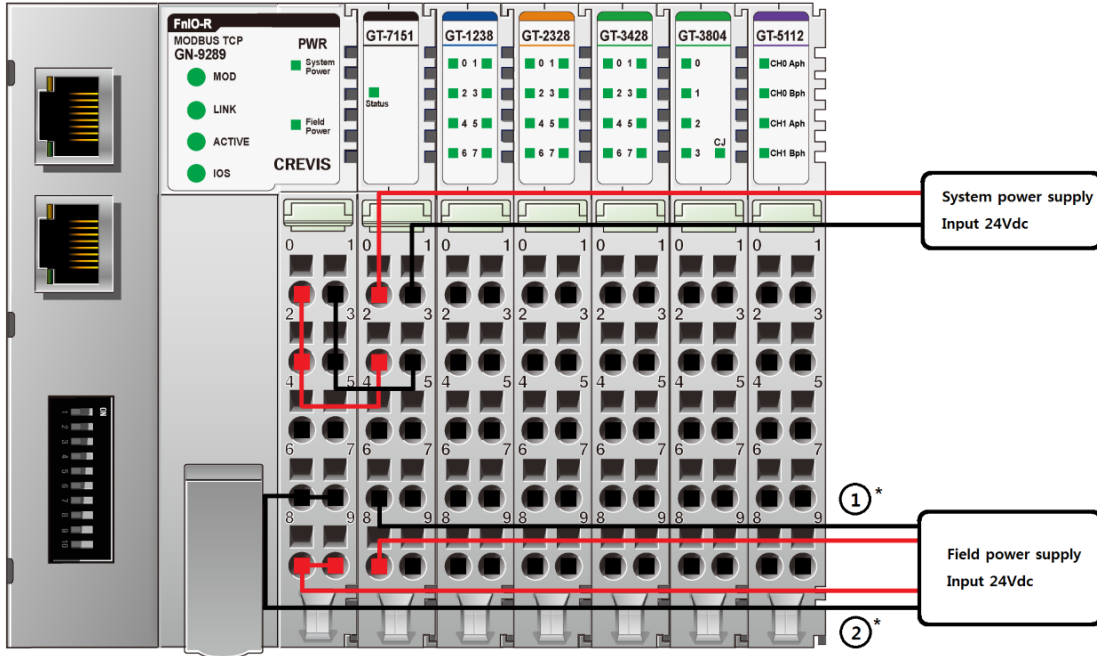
FnIO-R
MODBUS TCP
GN-9289
MOD
LINK
ACTIVE
IOS
PWR
System Power
Field Power
CREVIS

GT-7151
Status

GT-1238
0 1
2 3
4 5
6 7

GT-2328
0 1
2 3
4 5
6 7

GT-3428
0 1
2 3
4 5
6 7

GT-3804
0
1
2
3
CJ

GT-5112
CH0 Aph
CH0 Bph
CH1 Aph
CH1 Bph

ON
1 2 3 4 5 6 7 8 9 10

0 1
2 3
4 5
6 7
8 9

0 1
2 3
4 5
6 7
8 9

0 1
2 3
4 5
6 7
8 9

0 1
2 3
4 5
6 7
8 9

0 1
2 3
4 5
6 7
8 9

0 1
2 3
4 5
6 7
8 9

0 1
2 3
4 5
6 7
8 9

System power supply
Input 24Vdc

① *

Field power supply
Input 24Vdc

② *